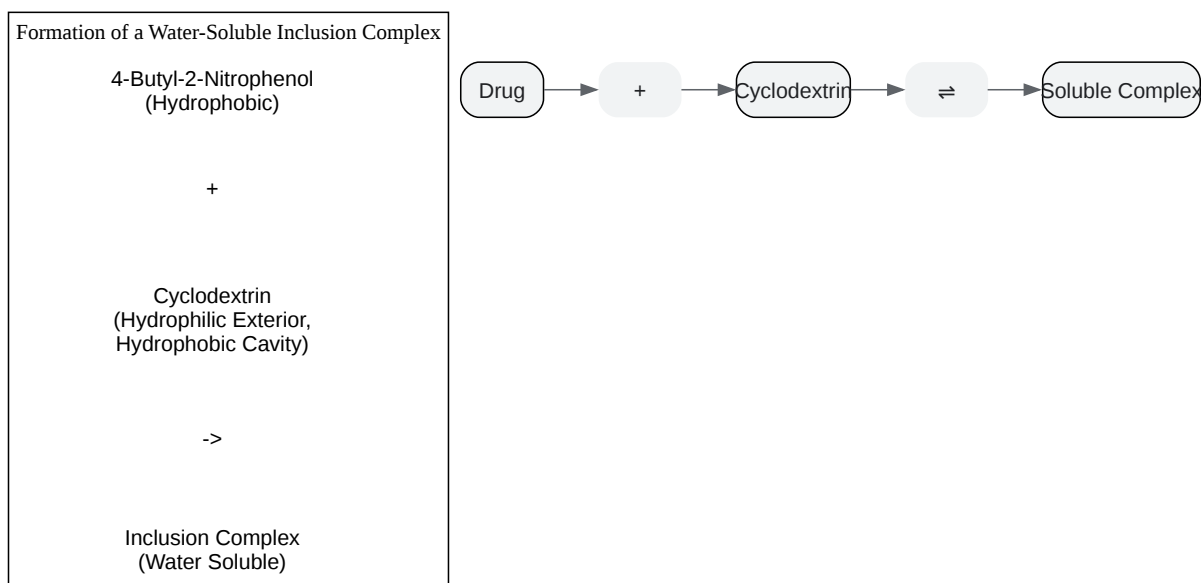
Formation of a Water-Soluble Inclusion Complex

4-Butyl-2-Nitrophenol
(Hydrophobic)

+

Cyclodextrin
(Hydrophilic Exterior,
Hydrophobic Cavity)

->

Inclusion Complex
(Water Soluble)

Drug

+

Cyclodextrin

⇌

Soluble Complex